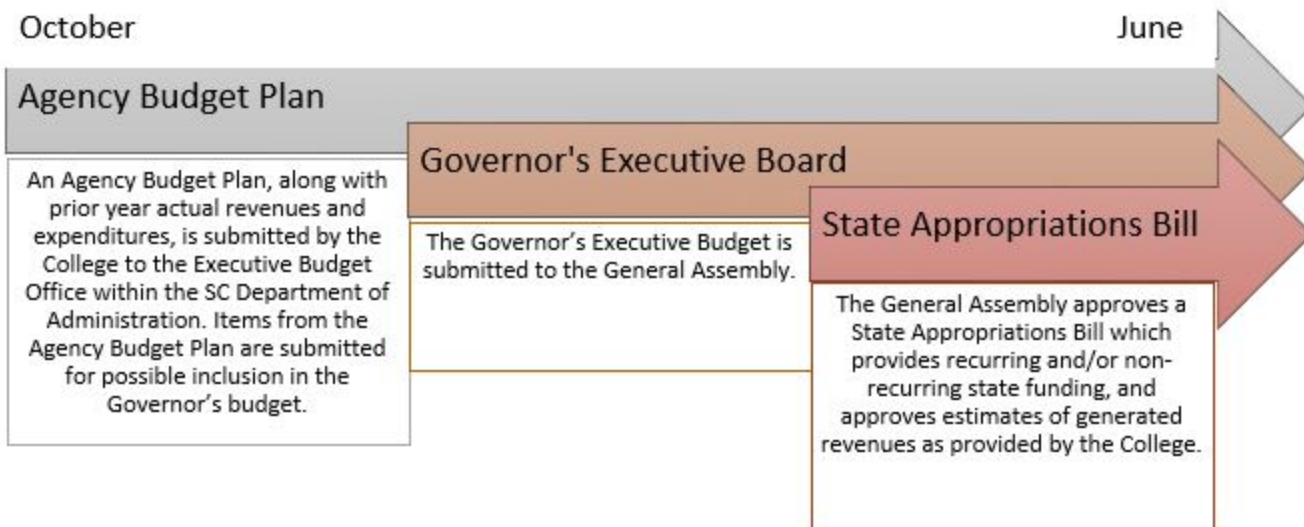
October

June

Agency Budget Plan

An Agency Budget Plan, along with prior year actual revenues and expenditures, is submitted by the College to the Executive Budget Office within the SC Department of Administration. Items from the Agency Budget Plan are submitted for possible inclusion in the Governor's budget.

Governor's Executive Board

The Governor's Executive Budget is submitted to the General Assembly.

State Appropriations Bill

The General Assembly approves a State Appropriations Bill which provides recurring and/or non-recurring state funding, and approves estimates of generated revenues as provided by the College.